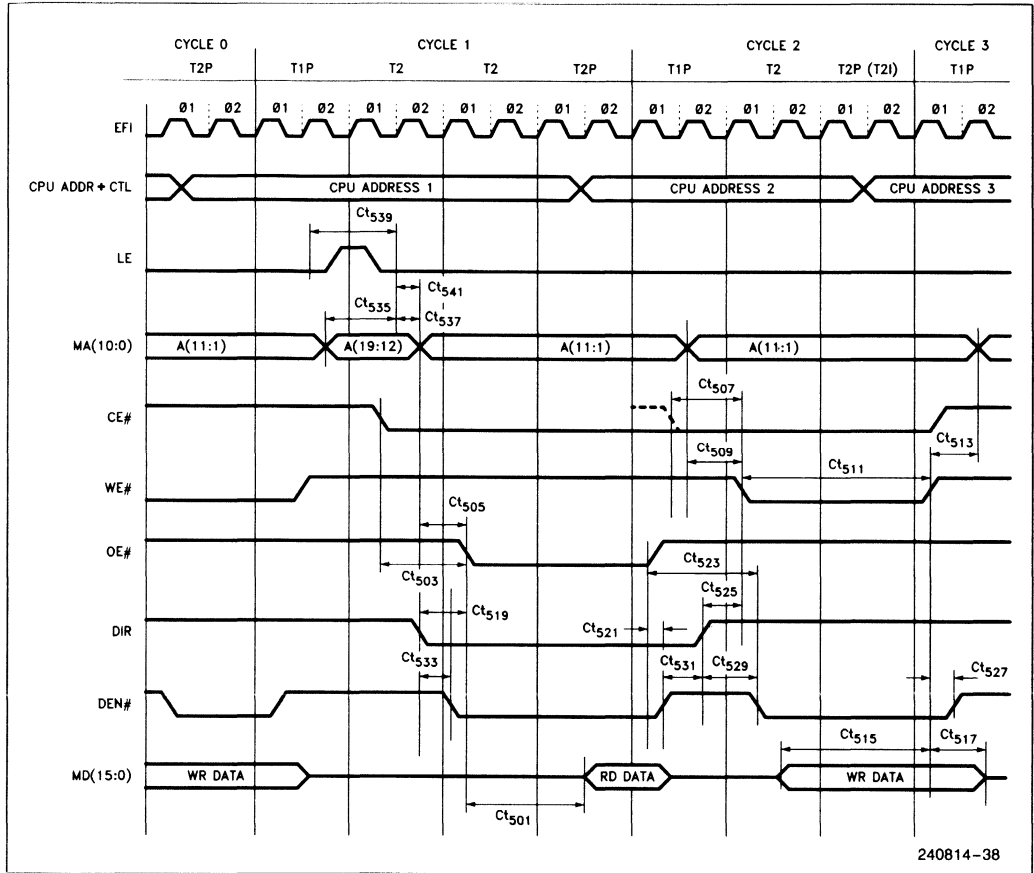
CYCLE 0 | CYCLE 1 | CYCLE 2 | CYCLE 3
T2P | T1P | T2 | T2 | T2P | T1P | T2 | T2P (T2I) | T1P

EFI
Ø1 Ø2 Ø1 Ø2 Ø1 Ø2 Ø1 Ø2 Ø1 Ø2 Ø1 Ø2 Ø1 Ø2 Ø1 Ø2 Ø1 Ø2

CPU ADDR + CTL
CPU ADDRESS 1
CPU ADDRESS 2
CPU ADDRESS 3

LE
$Ct_{539}$
$Ct_{541}$
$Ct_{535}$
$Ct_{537}$

MA(10:0)
A(11:1)
A(19:12)
A(11:1)
A(11:1)

CE#
$Ct_{507}$
$Ct_{513}$
$Ct_{509}$

WE#
$Ct_{511}$
$Ct_{505}$

OE#
$Ct_{523}$
$Ct_{503}$
$Ct_{525}$

DIR
$Ct_{519}$
$Ct_{521}$
$Ct_{533}$
$Ct_{531}$
$Ct_{529}$
$Ct_{527}$

DEN#
$Ct_{515}$
$Ct_{517}$

MD(15:0)
WR DATA
RD DATA
WR DATA
$Ct_{501}$

240814-38